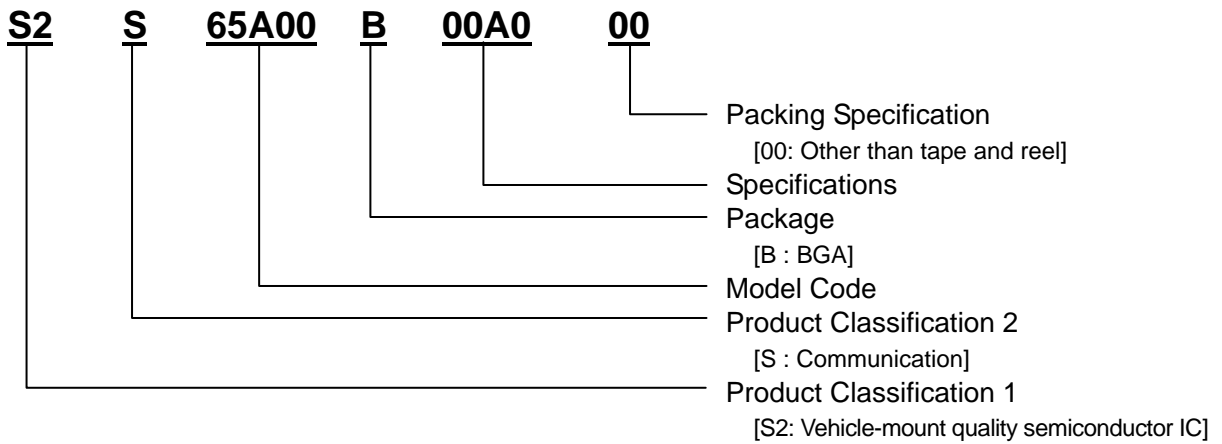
S2 S 65A00 B 00A0 00

Packing Specification
[00: Other than tape and reel]
Specifications
Package
[B : BGA]
Model Code
Product Classification 2
[S : Communication]
Product Classification 1
[S2: Vehicle-mount quality semiconductor IC]